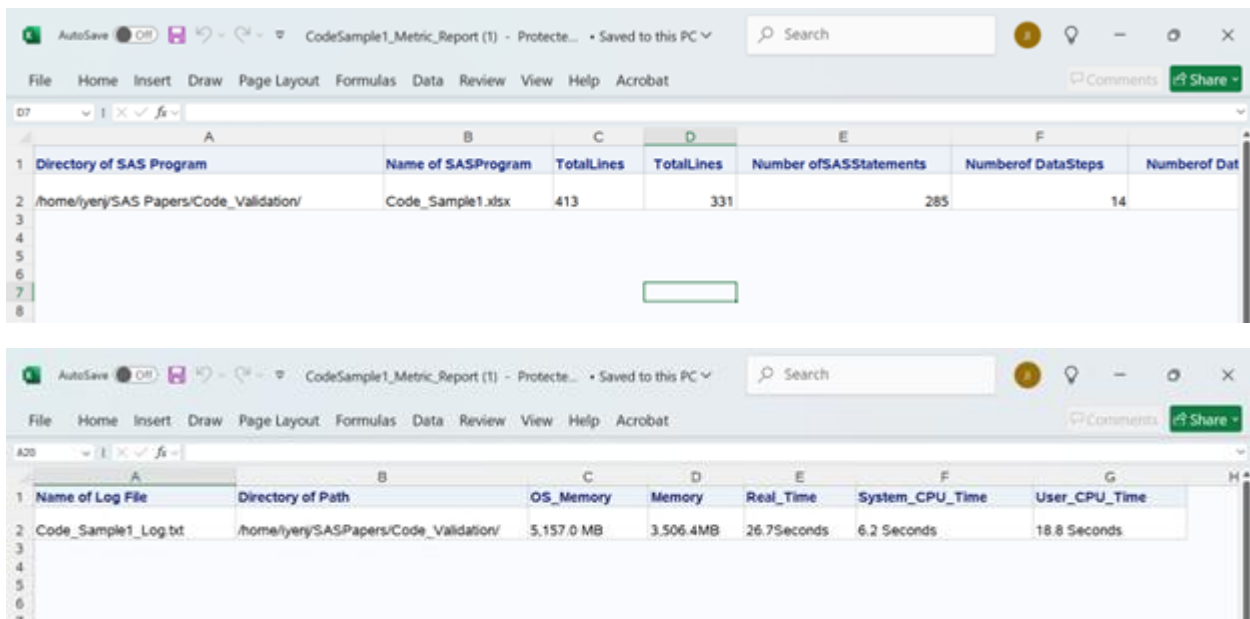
AutoSave Off CodeSample1_Metric_Report (1) - Protecte... • Saved to this PC Search

File Home Insert Draw Page Layout Formulas Data Review View Help Acrobat Comments Share

D7 fx

| | A | B | C | D | E | F | |
|---|---|---|---|---|---|---|---|
| 1 | Directory of SAS Program | Name of SASProgram | TotalLines | TotalLines | Number ofSASStatements | Numberof DataSteps | Numberof Dat |
| 2 | /home/lyenj/SAS Papers/Code_Validation/ | Code_Sample1.xlsx | 413 | 331 | 285 | 14 | |
| 3 | | | | | | | |
| 4 | | | | | | | |
| 5 | | | | | | | |
| 6 | | | | | | | |
| 7 | | | | | | | |
| 8 | | | | | | | |

AutoSave Off CodeSample1_Metric_Report (1) - Protecte... • Saved to this PC Search

File Home Insert Draw Page Layout Formulas Data Review View Help Acrobat Comments Share

A20 fx

| | A | B | C | D | E | F | G |
|---|---|---|---|---|---|---|---|
| 1 | Name of Log File | Directory of Path | OS_Memory | Memory | Real_Time | System_CPU_Time | User_CPU_Time |
| 2 | Code_Sample1_Log.txt | /home/lyenj/SASPapers/Code_Validation/ | 5,157.0 MB | 3,506.4MB | 26.7Seconds | 6.2 Seconds | 18.8 Seconds |
| 3 | | | | | | | |
| 4 | | | | | | | |
| 5 | | | | | | | |
| 6 | | | | | | | |